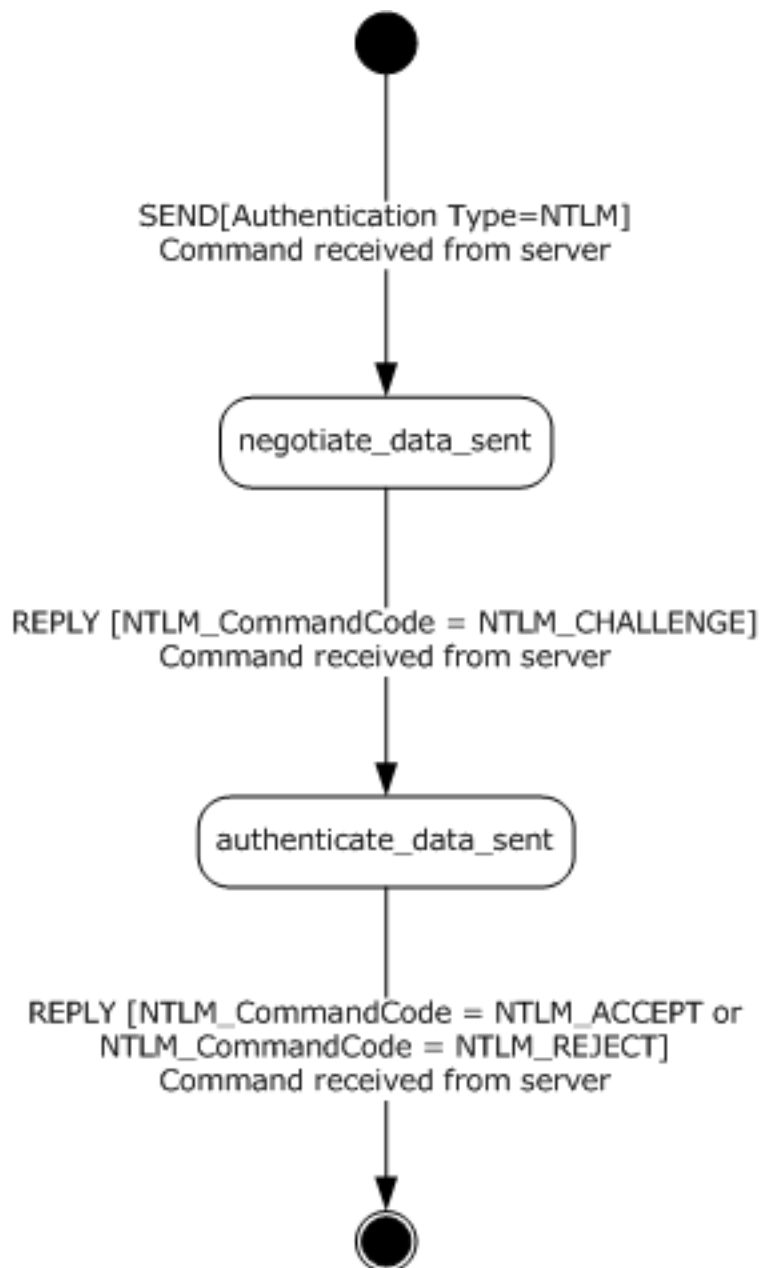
SEND[Authentication Type=NTLM]
Command received from server

negotiate_data_sent

REPLY [NTLM_CommandCode = NTLM_CHALLENGE]
Command received from server

authenticate_data_sent

REPLY [NTLM_CommandCode = NTLM_ACCEPT or
NTLM_CommandCode = NTLM_REJECT]
Command received from server